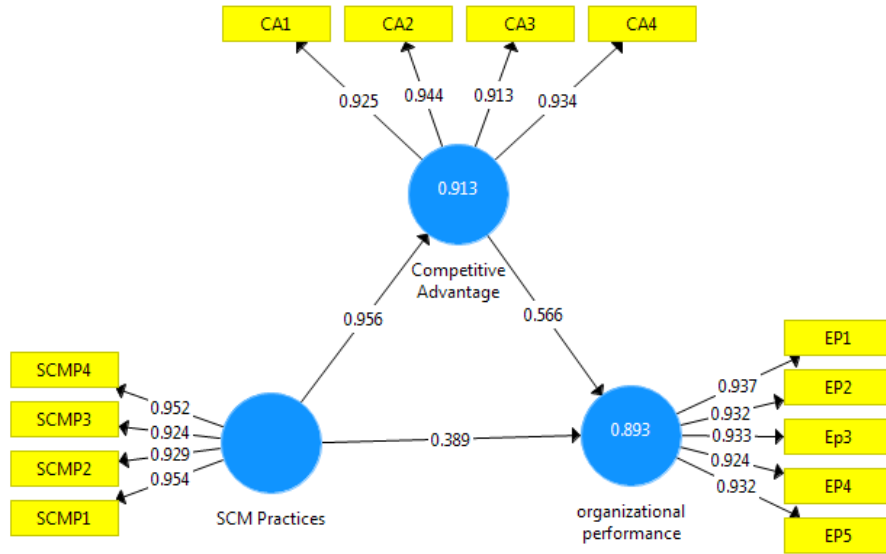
CA1
CA2
CA3
CA4
0.925
0.944
0.913
0.934
0.913
Competitive Advantage
0.956
0.566
SCMP4
SCMP3
SCMP2
SCMP1
0.952
0.924
0.929
0.954
SCM Practices
0.389
0.893
organizational performance
EP1
EP2
Ep3
EP4
EP5
0.937
0.932
0.933
0.924
0.932